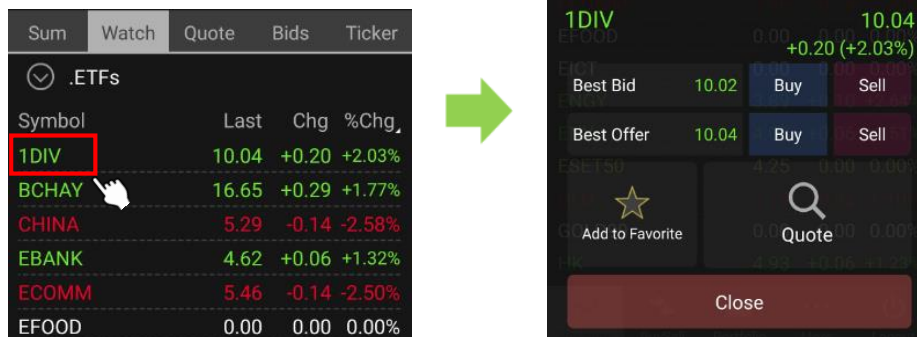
Sum Watch Quote Bids Ticker

.ETFs

| Symbol | Last | Chg | %Chg |
|---|---|---|---|
| 1DIV | 10.04 | +0.20 | +2.03% |
| BCHAY | 16.65 | +0.29 | +1.77% |
| CHINA | 5.29 | -0.14 | -2.58% |
| EBANK | 4.62 | +0.06 | +1.32% |
| ECOMM | 5.46 | -0.14 | -2.50% |
| EFOOD | 0.00 | 0.00 | 0.00% |

1DIV 10.04
+0.20 (+2.03%)

Best Bid 10.02 Buy Sell

Best Offer 10.04 Buy Sell

Add to Favorite

Quote

Close